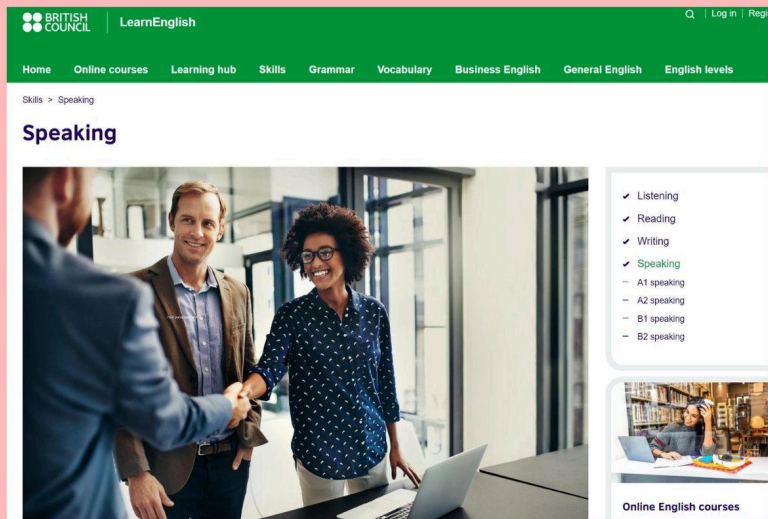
BRITISH COUNCIL | LearnEnglish

Log in | Regi

Home Online courses Learning hub Skills Grammar Vocabulary Business English General English English levels

Skills > Speaking

Speaking

Listening
Reading
Writing
Speaking
A1 speaking
A2 speaking
B1 speaking
B2 speaking

Online English courses